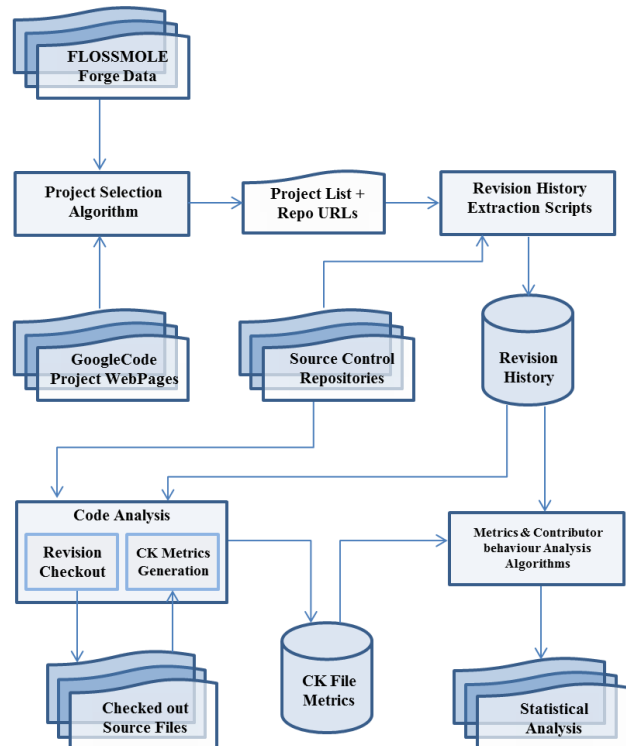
FLOSSMOLE Forge Data

Project Selection Algorithm

Project List + Repo URLs

Revision History Extraction Scripts

GoogleCode Project WebPages

Source Control Repositories

Revision History

Code Analysis

Revision Checkout

CK Metrics Generation

Metrics & Contributor behaviour Analysis Algorithms

Checked out Source Files

CK File Metrics

Statistical Analysis